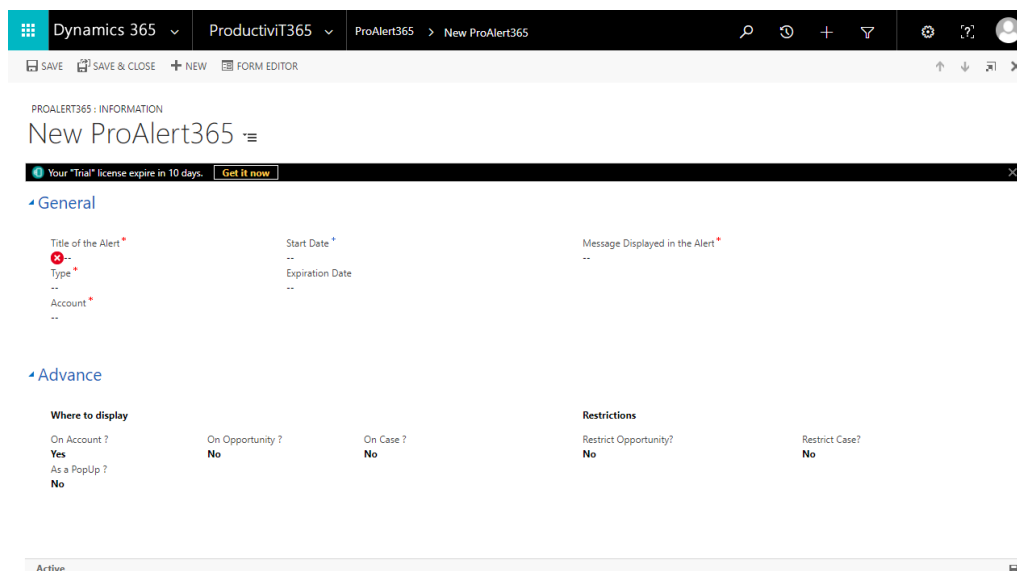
Dynamics 365 ProductiviT365 ProAlert365 > New ProAlert365

SAVE SAVE & CLOSE + NEW FORM EDITOR

PROALERT365 : INFORMATION
New ProAlert365

Your "Trial" license expire in 10 days. Get it now

General

Title of the Alert*
--
Type*
--
Account*
--

Start Date*
--
Expiration Date
--

Message Displayed in the Alert*
--

Advance

Where to display

On Account ?
Yes
As a PopUp ?
No

On Opportunity ?
No

On Case ?
No

Restrictions

Restrict Opportunity?
No

Restrict Case?
No

Active